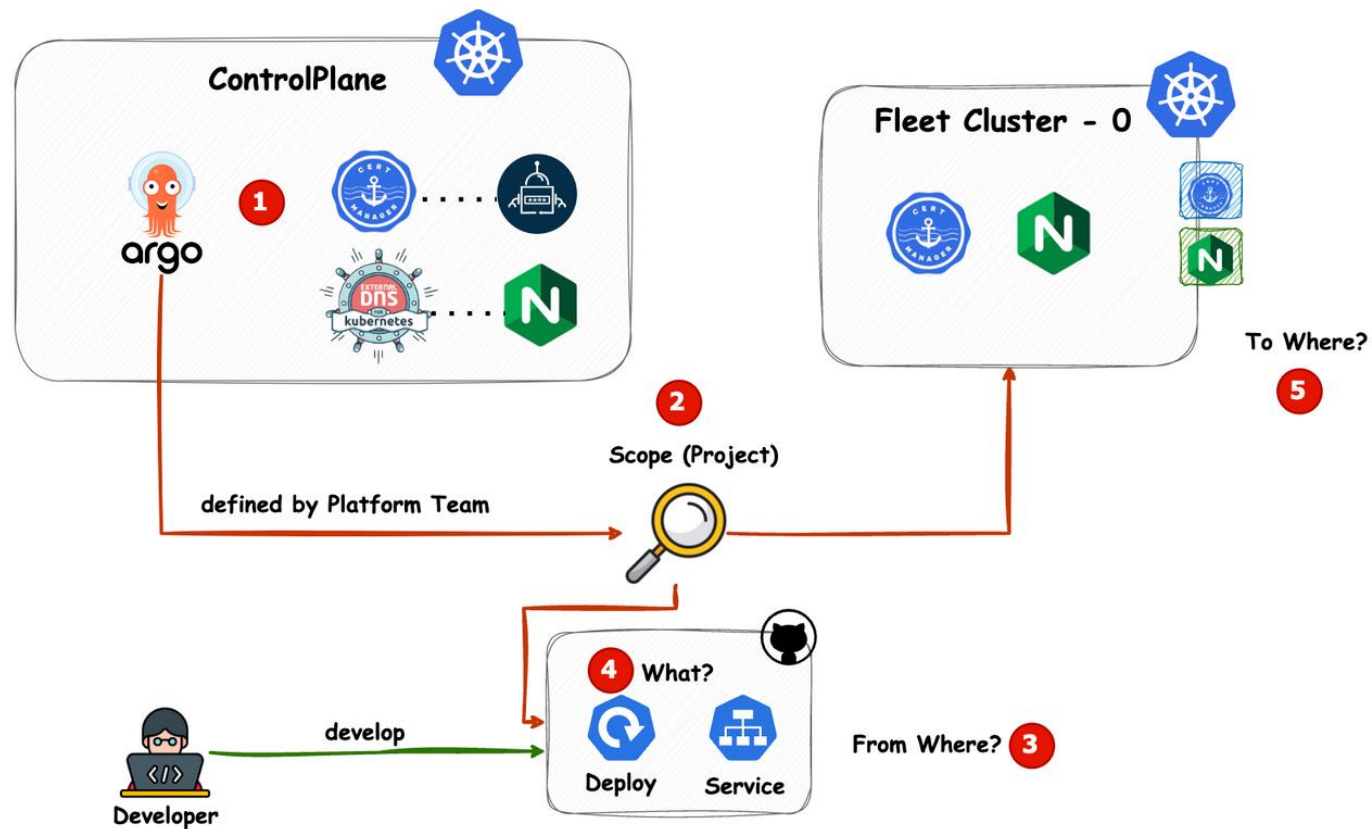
ControlPlane

argo

1

CERT MANAGER

EXTERNAL DNS FOR kubernetes

N

Fleet Cluster - 0

CERT MANAGER

N

N

To Where?

5

2

Scope (Project)

defined by Platform Team

4 What?

Deploy

Service

From Where? 3

develop

Developer